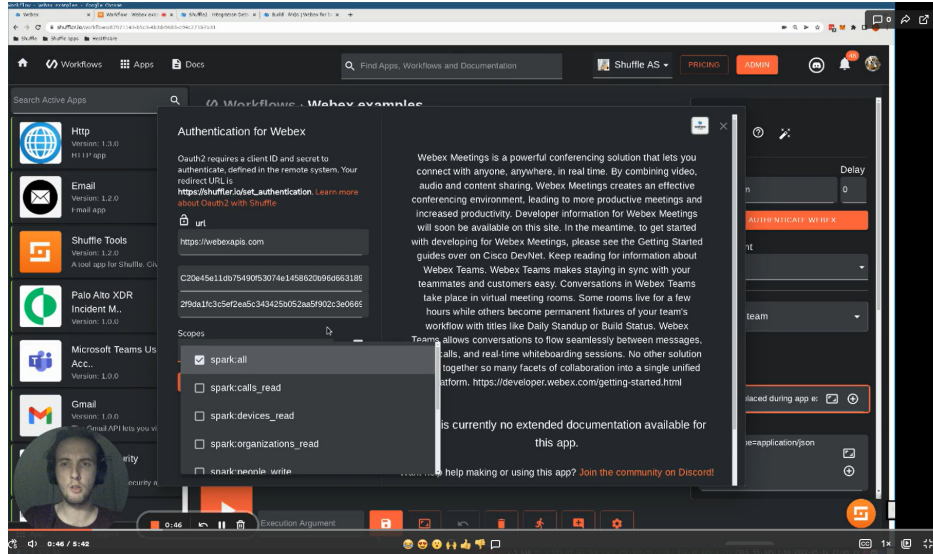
Workflows · Webex examples
Shuffle Apps · Shuffle · Docs

Workflows Apps Docs
Find Apps, Workflows and Documentation
Shuffle AS PRICING ADMIN

Search Active Apps
Http
Version: 1.3.0
HTTP app
Email
Version: 1.2.0
Email app
Shuffle Tools
Version: 1.2.0
A tool app for Shuffle.
Palo Alto XDR Incident M..
Version: 1.0.0
Microsoft Teams Us Acc..
Version: 1.0.0
Gmail
Version: 1.0.0
The Gmail API lets you vi

Authentication for Webex
Oauth2 requires a client ID and secret to authenticate, defined in the remote system. Your redirect URL is https://shuffler.io/set_authentication. Learn more about Oauth2 with Shuffle
url
https://webexapis.com
C20e45e11db75490f53074e1458620b96d663189
2f9da1fc3c5ef2ea5c343425b052aa5f902c3e069
Scopes
spark:all
spark:calls_read
spark:devices_read
spark:organizations_read
spark:people_write

Webex Meetings is a powerful conferencing solution that lets you connect with anyone, anywhere, in real time. By combining video, audio and content sharing, Webex Meetings creates an effective conferencing environment, leading to more productive meetings and increased productivity. Developer information for Webex Meetings will soon be available on this site. In the meantime, to get started with developing for Webex Meetings, please see the Getting Started guides over on Cisco DevNet. Keep reading for information about Webex Teams. Webex Teams makes staying in sync with your teammates and customers easy. Conversations in Webex Teams take place in virtual meeting rooms. Some rooms live for a few hours while others become permanent fixtures of your team's workflow with titles like Daily Standup or Build Status. Webex Teams allows conversations to flow seamlessly between messages, calls, and real-time whiteboarding sessions. No other solution together so many facets of collaboration into a single unified platform. https://developer.webex.com/getting-started.html

is currently no extended documentation available for this app.
help making or using this app? Join the community on Discord!

Delay
0
AUTHENTICATE WEBEX
team
placed during app e
e=application/json

Execution Argument
0:46
0:46 / 5:42
CC 1x